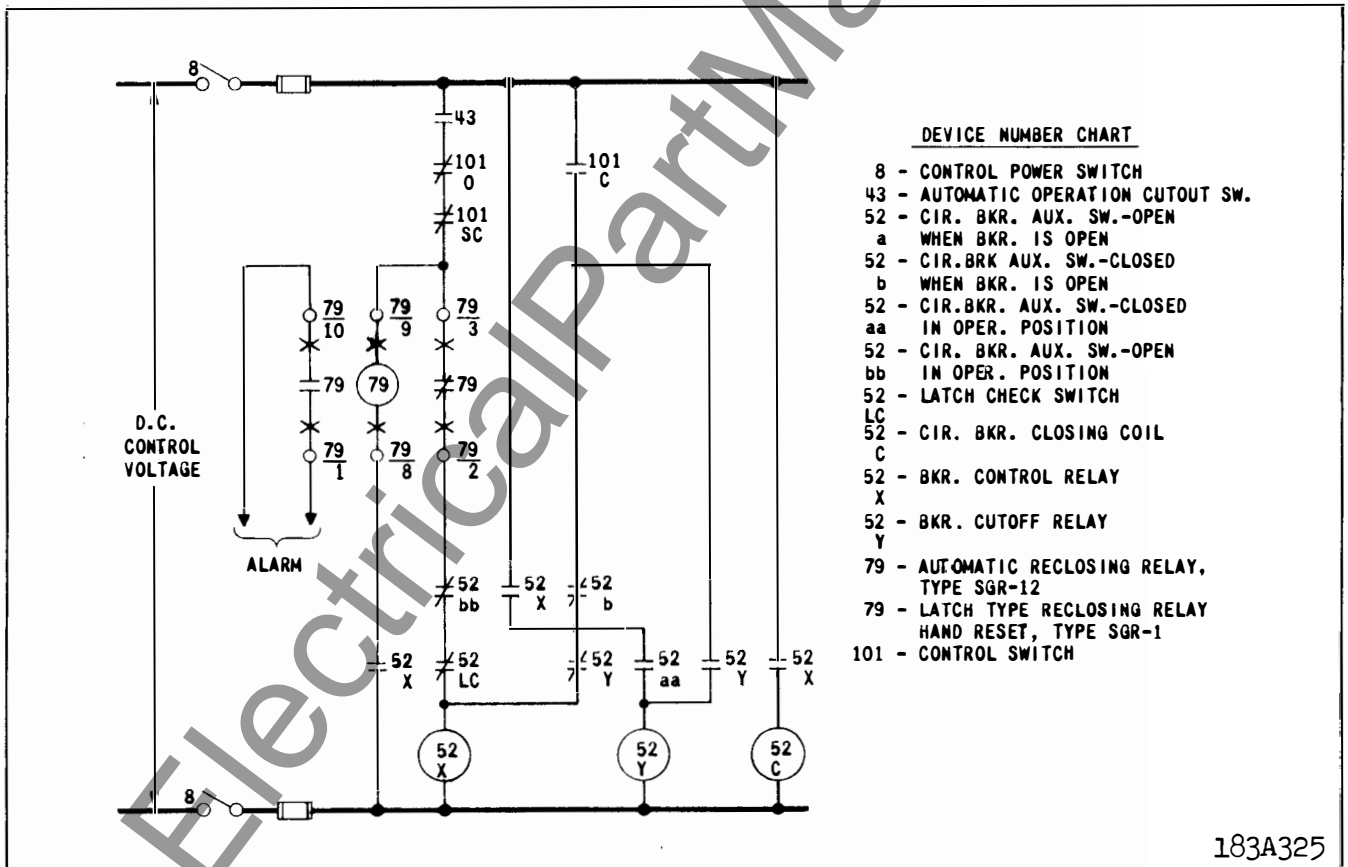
8

43

101
O

101
SC

101
C

79
10

79

79
1

79
9

79

79
8

79
3

79

79
2

D.C.
CONTROL
VOLTAGE

ALARM

52
bb

52
X

52
b

52
X

52
LC

52
Y

52
aa

52
Y

52
X

52
X

52
Y

52
C

8

DEVICE NUMBER CHART

8 - CONTROL POWER SWITCH
43 - AUTOMATIC OPERATION CUTOUT SW.
52 a - CIR. BKR. AUX. SW.-OPEN WHEN BKR. IS OPEN
52 b - CIR.BRK AUX. SW.-CLOSED WHEN BKR. IS OPEN
52 aa - CIR.BKR. AUX. SW.-CLOSED IN OPER. POSITION
52 bb - CIR. BKR. AUX. SW.-OPEN IN OPER. POSITION
52 LC - LATCH CHECK SWITCH
52 C - CIR. BKR. CLOSING COIL
52 X - BKR. CONTROL RELAY
52 Y - BKR. CUTOFF RELAY
79 - AUTOMATIC RECLOSING RELAY, TYPE SGR-12
79 - LATCH TYPE RECLOSING RELAY HAND RESET, TYPE SGR-1
101 - CONTROL SWITCH

183A325

ElectricalPartM